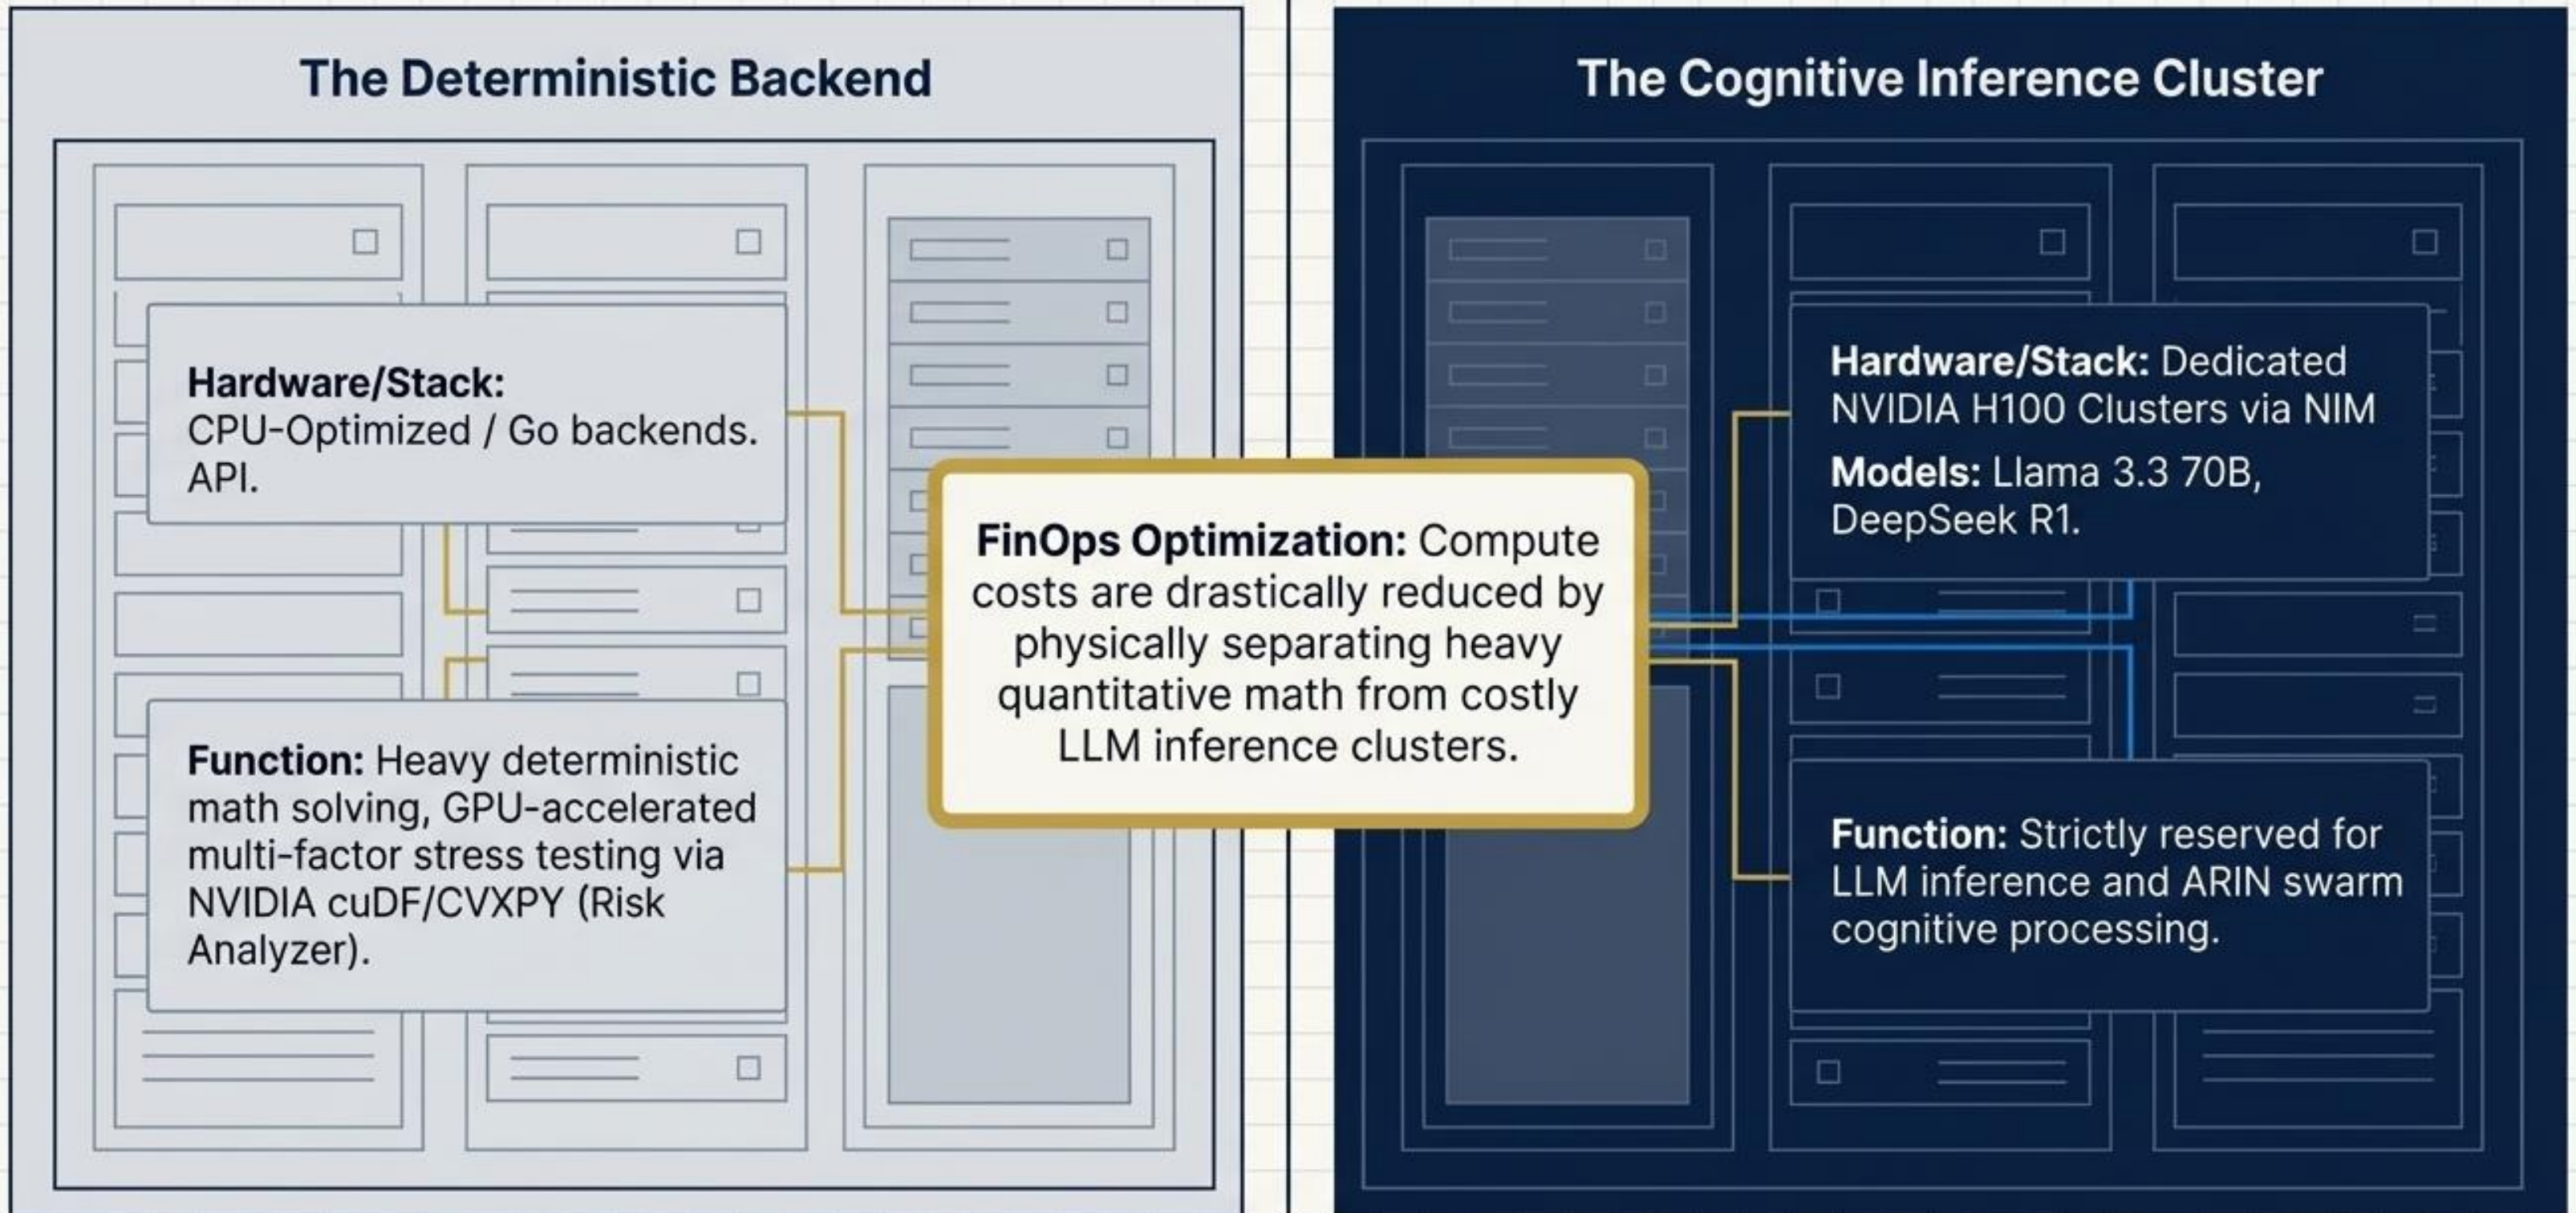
The Deterministic Backend

Hardware/Stack: CPU-Optimized / Go backends. API.

Function: Heavy deterministic math solving, GPU-accelerated multi-factor stress testing via NVIDIA cuDF/CVXPY (Risk Analyzer).

FinOps Optimization: Compute costs are drastically reduced by physically separating heavy quantitative math from costly LLM inference clusters.

The Cognitive Inference Cluster

Hardware/Stack: Dedicated NVIDIA H100 Clusters via NIM

Models: Llama 3.3 70B, DeepSeek R1.

Function: Strictly reserved for LLM inference and ARIN swarm cognitive processing.